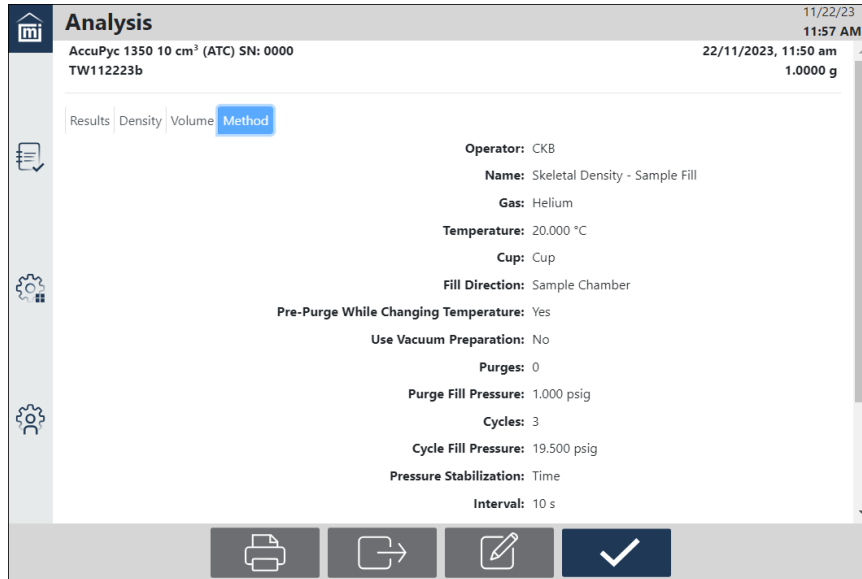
Analysis

11/22/23
11:57 AM

AccuPyc 1350 10 cm$^3$ (ATC) SN: 0000
TW112223b

22/11/2023, 11:50 am
1.0000 g

Results Density Volume Method

Operator: CKB
Name: Skeletal Density - Sample Fill
Gas: Helium
Temperature: 20.000 °C
Cup: Cup
Fill Direction: Sample Chamber
Pre-Purge While Changing Temperature: Yes
Use Vacuum Preparation: No
Purges: 0
Purge Fill Pressure: 1.000 psig
Cycles: 3
Cycle Fill Pressure: 19.500 psig
Pressure Stabilization: Time
Interval: 10 s